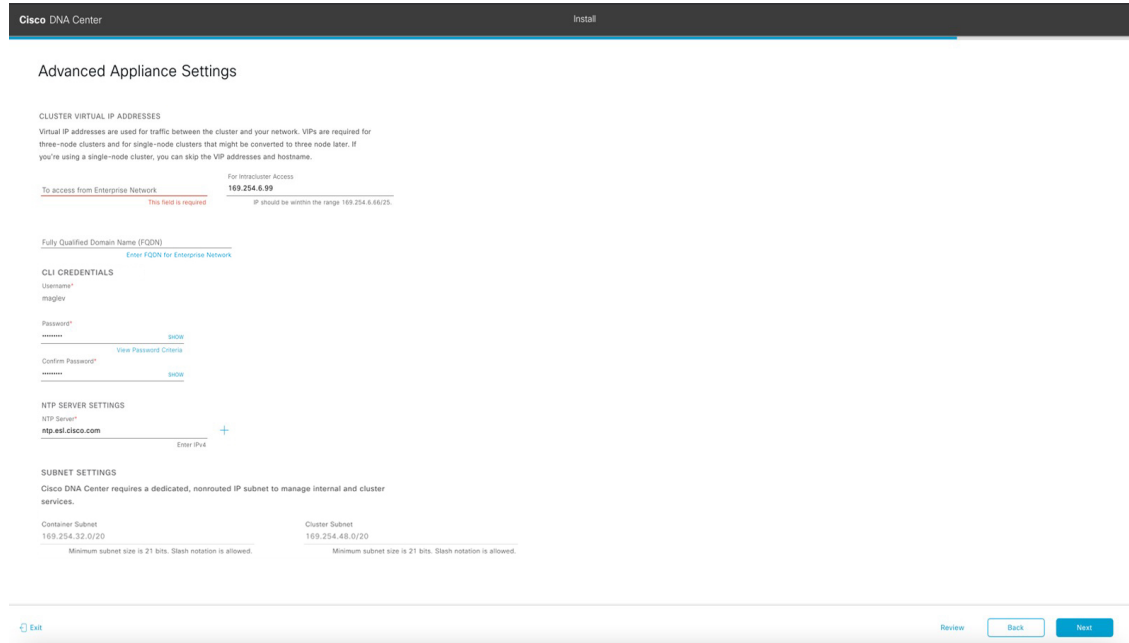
Cisco DNA Center

Install

Advanced Appliance Settings

CLUSTER VIRTUAL IP ADDRESSES

Virtual IP addresses are used for traffic between the cluster and your network. VIPs are required for three-node clusters and for single-node clusters that might be converted to three node later. If you're using a single-node cluster, you can skip the VIP addresses and hostname.

To access from Enterprise Network

This field is required

For Intracluster Access

169.254.6.99

IP should be within the range 169.254.6.66/25.

Fully Qualified Domain Name (FQDN)

Enter FQDN for Enterprise Network

CLI CREDENTIALS

Username*

maglev

Password*

•••••••••

SHOW

View Password Criteria

Confirm Password*

•••••••••

SHOW

NTP SERVER SETTINGS

NTP Server*

ntp.esl.cisco.com

+

Enter IPv4

SUBNET SETTINGS

Cisco DNA Center requires a dedicated, nonrouted IP subnet to manage internal and cluster services.

Container Subnet

169.254.32.0/20

Minimum subnet size is 21 bits. Slash notation is allowed.

Cluster Subnet

169.254.48.0/20

Minimum subnet size is 21 bits. Slash notation is allowed.

Exit

Review

Back

Next